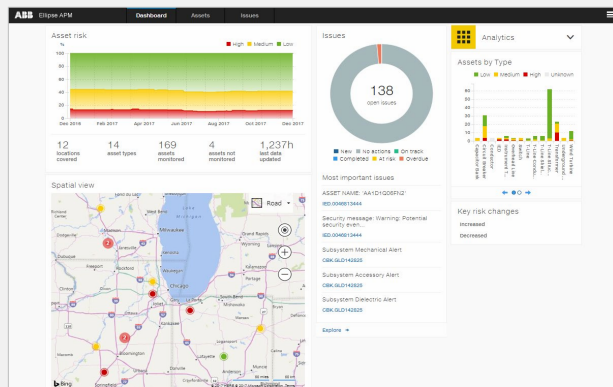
ABB Ellipse APM
Dashboard Assets Issues

Asset risk
High Medium Low
100
0
Dec 2016 Feb 2017 Apr 2017 Jun 2017 Aug 2017 Oct 2017 Dec 2017

12 locations covered
14 asset types
169 assets monitored
4 assets not monitored
1,237h last data updated

Spatial view
Road
Milwaukee
Chicago
Bing

Issues
138 open issues
New No actions On track Completed At risk Overdue

Most important issues
ASSET NAME: 'AA1D1Q06FN2'
IED:0046813444
Security message: Warning: Potential security even...
IED:0046813444
Subsystem Mechanical Alert
OBK.SLD142825
Subsystem Accessory Alert
OBK.SLD142825
Subsystem Dielectric Alert
OBK.SLD142825
Explore

Analytics

Assets by Type
Low Medium High Unknown
60
50
40
30
20
10
0

Key risk changes
Increased
Decreased